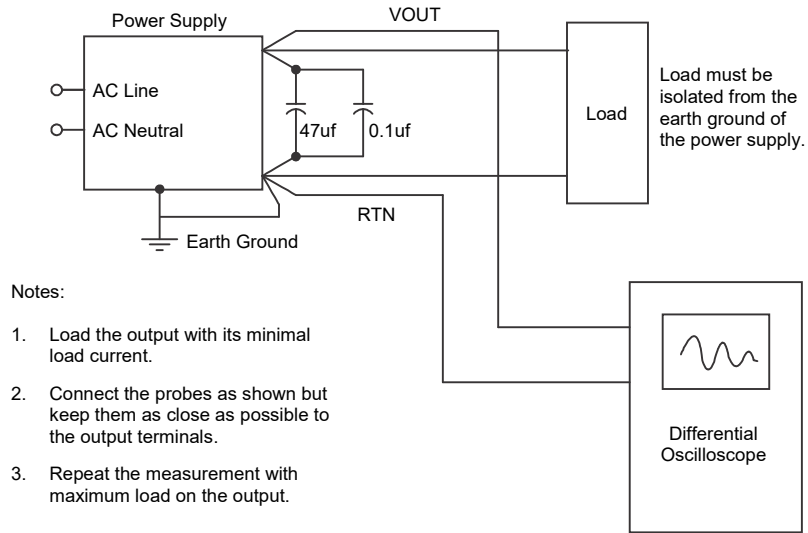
Power Supply

VOUT

AC Line

AC Neutral

47uf

0.1uf

Load

Load must be isolated from the earth ground of the power supply.

RTN

Earth Ground

Notes:

1. Load the output with its minimal load current.

2. Connect the probes as shown but keep them as close as possible to the output terminals.

3. Repeat the measurement with maximum load on the output.

Differential Oscilloscope